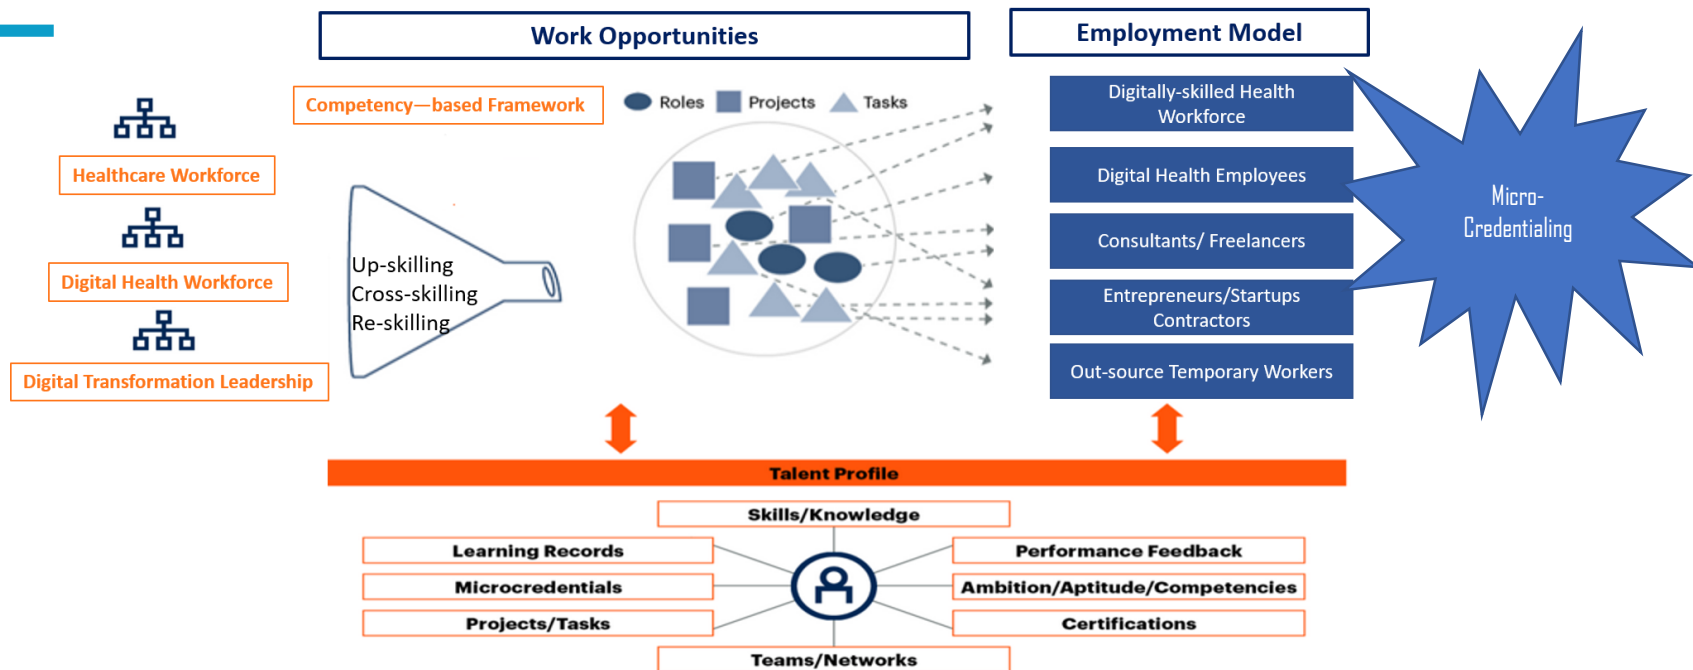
Work Opportunities

Employment Model

Competency—based Framework

Roles Projects Tasks

Healthcare Workforce

Digital Health Workforce

Digital Transformation Leadership

Up-skilling
Cross-skilling
Re-skilling

Digitally-skilled Health Workforce

Digital Health Employees

Consultants/ Freelancers

Entrepreneurs/Startups Contractors

Out-source Temporary Workers

Micro-Credentialing

Talent Profile

Skills/Knowledge

Learning Records

Performance Feedback

Microcredentials

Ambition/Aptitude/Competencies

Projects/Tasks

Certifications

Teams/Networks